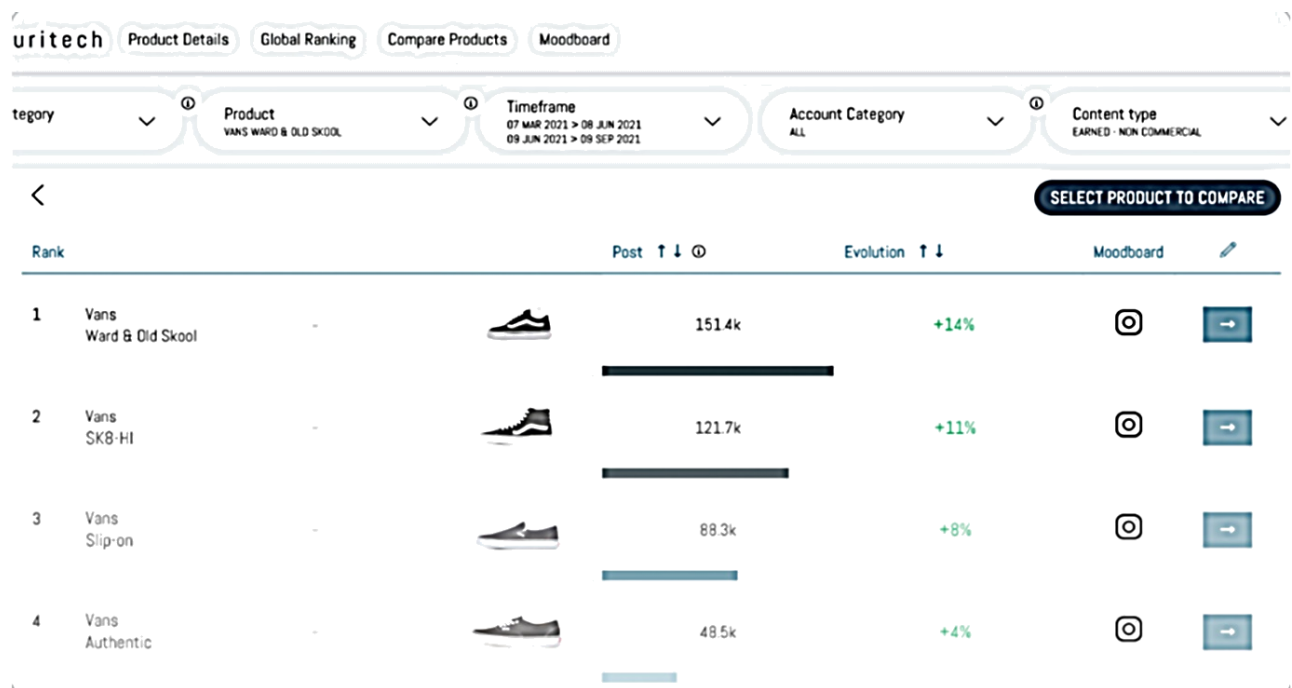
uritech Product Details Global Ranking Compare Products Moodboard

tegory

Product
VANS WARD & OLD SKOOL

Timeframe
07 MAR 2021 > 08 JUN 2021
09 JUN 2021 > 09 SEP 2021

Account Category
ALL

Content type
EARNED - NON COMMERCIAL

SELECT PRODUCT TO COMPARE

| Rank | | | | Post | Evolution | Moodboard |
|---|---|---|---|---|---|---|
| 1 | Vans Ward & Old Skool | - | | 151.4k | +14% | |
| 2 | Vans SK8-HI | - | | 121.7k | +11% | |
| 3 | Vans Slip-on | - | | 88.3k | +8% | |
| 4 | Vans Authentic | - | | 48.5k | +4% | |